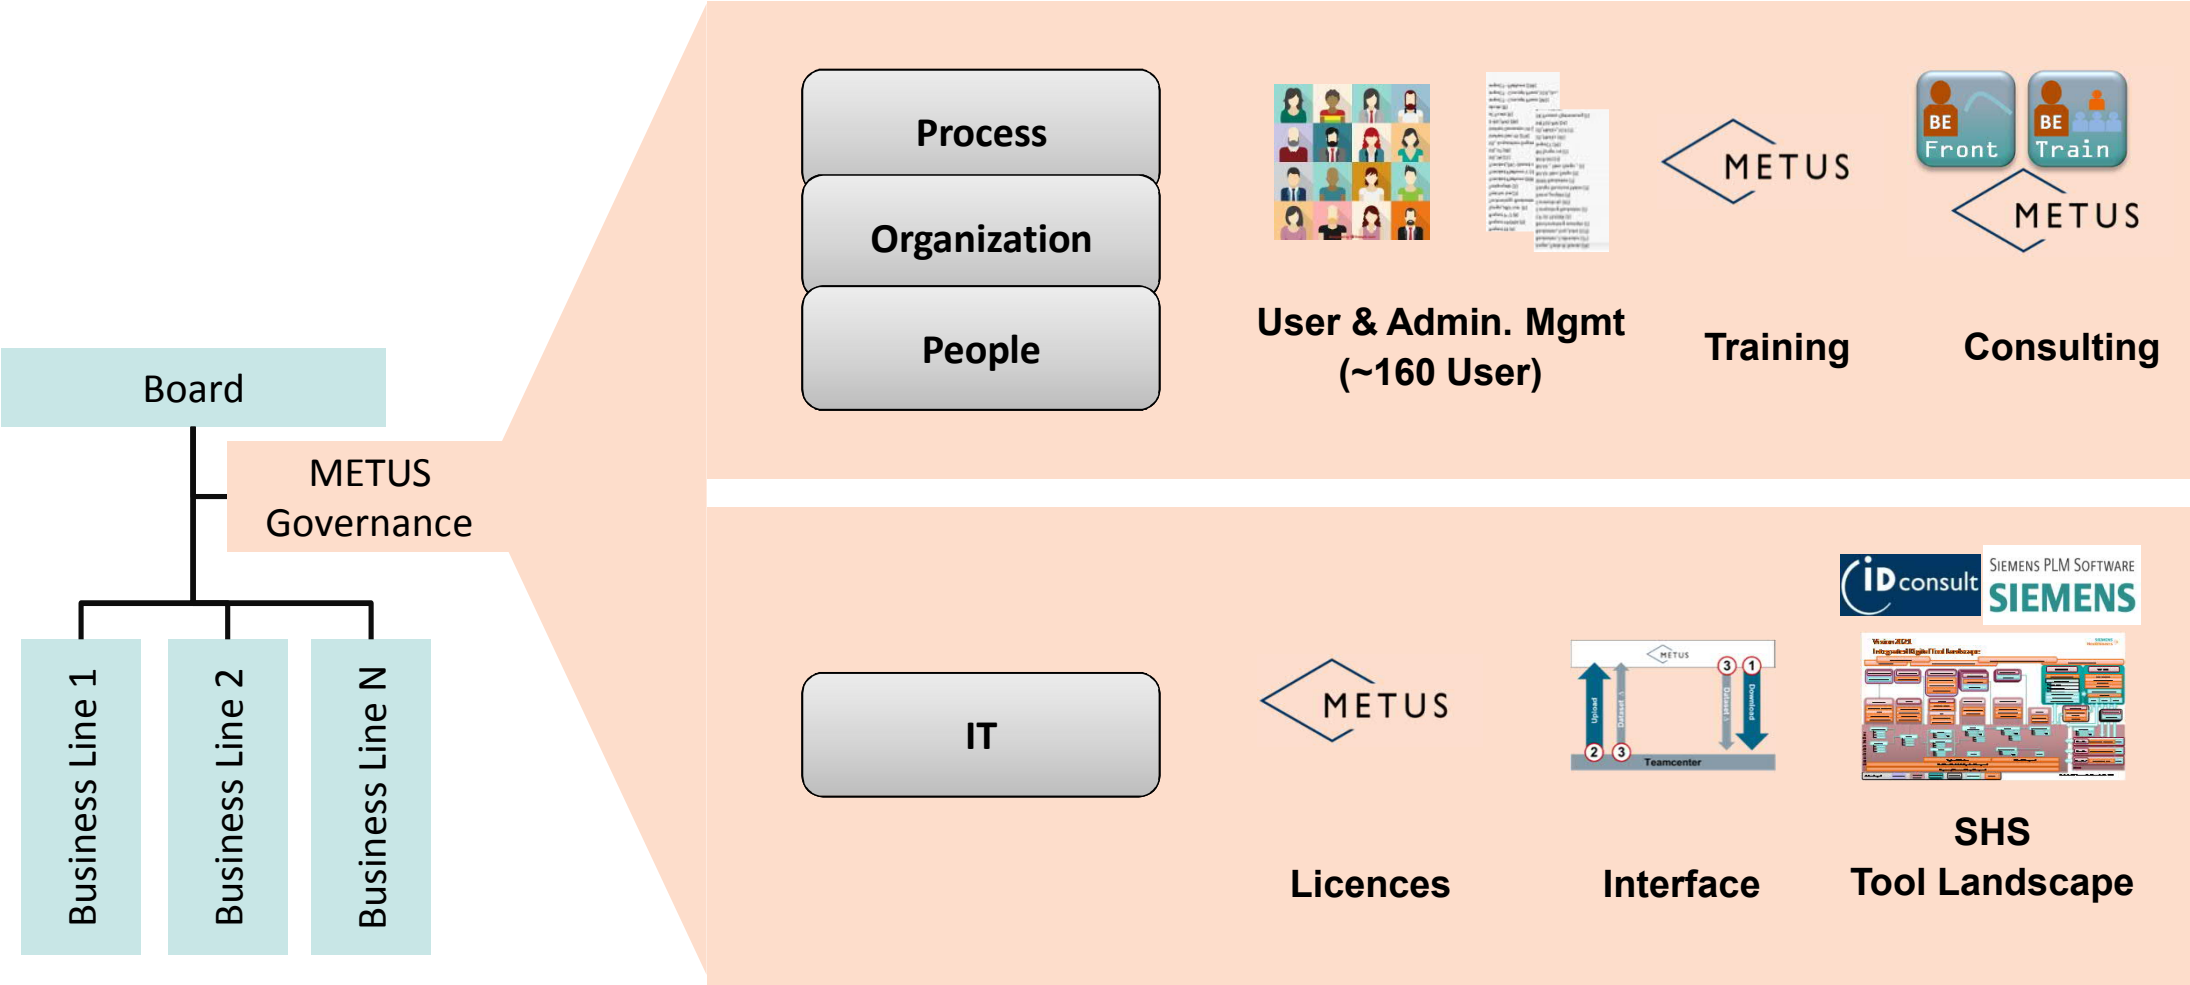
Board

METUS Governance

Business Line 1

Business Line 2

Business Line N

Process

Organization

People

METUS

BE Front

BE Train

METUS

User & Admin. Mgmt (~160 User)

Training

Consulting

IT

METUS

METUS

Upload

Dataset

Dataset

Download

Teamcenter

iD consult

SIEMENS PLM SOFTWARE SIEMENS

Licences

Interface

SHS Tool Landscape